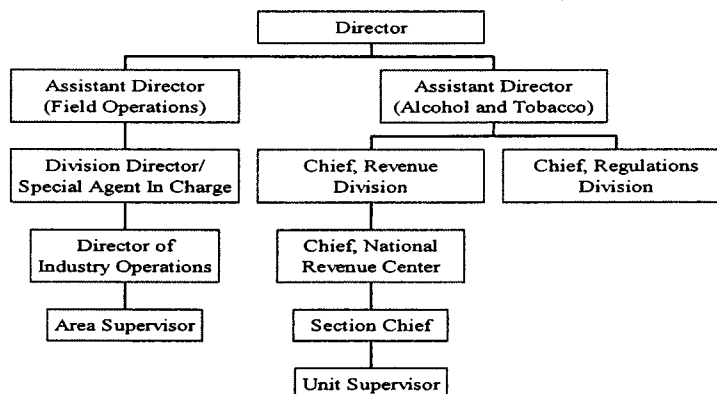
Director

Assistant Director (Field Operations)

Division Director/ Special Agent In Charge

Director of Industry Operations

Area Supervisor

Assistant Director (Alcohol and Tobacco)

Chief, Revenue Division

Chief, National Revenue Center

Section Chief

Unit Supervisor

Chief, Regulations Division